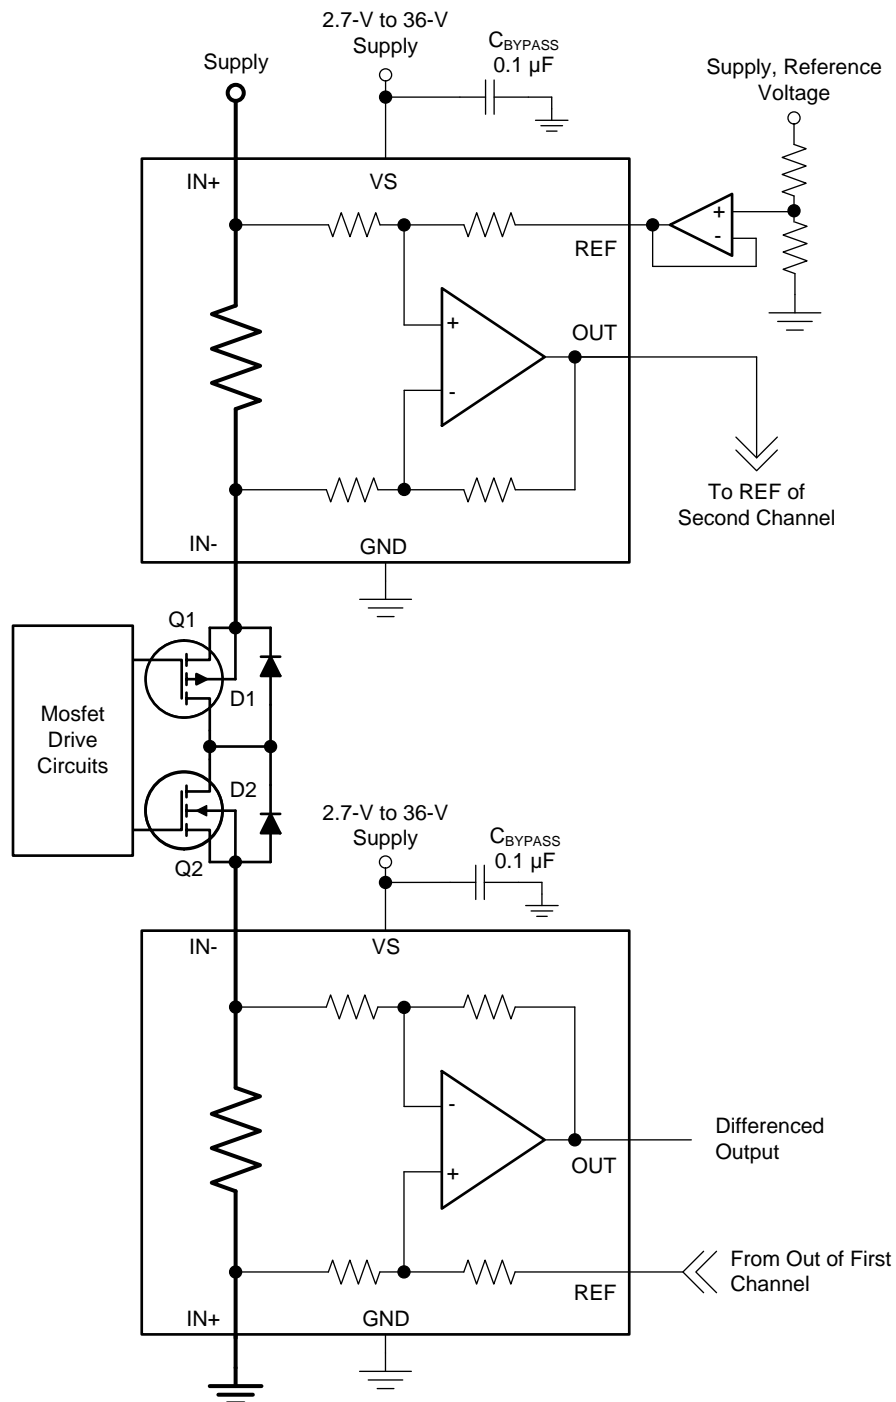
2.7-V to 36-V Supply

$C_{BYPASS}$ 0.1 µF

Supply

Supply, Reference Voltage

IN+

VS

+

-

REF

+

-

OUT

To REF of Second Channel

IN-

GND

Q1

Mosfet Drive Circuits

D1

D2

Q2

2.7-V to 36-V Supply

$C_{BYPASS}$ 0.1 µF

IN-

VS

-

+

Differenced Output

OUT

From Out of First Channel

REF

IN+

GND